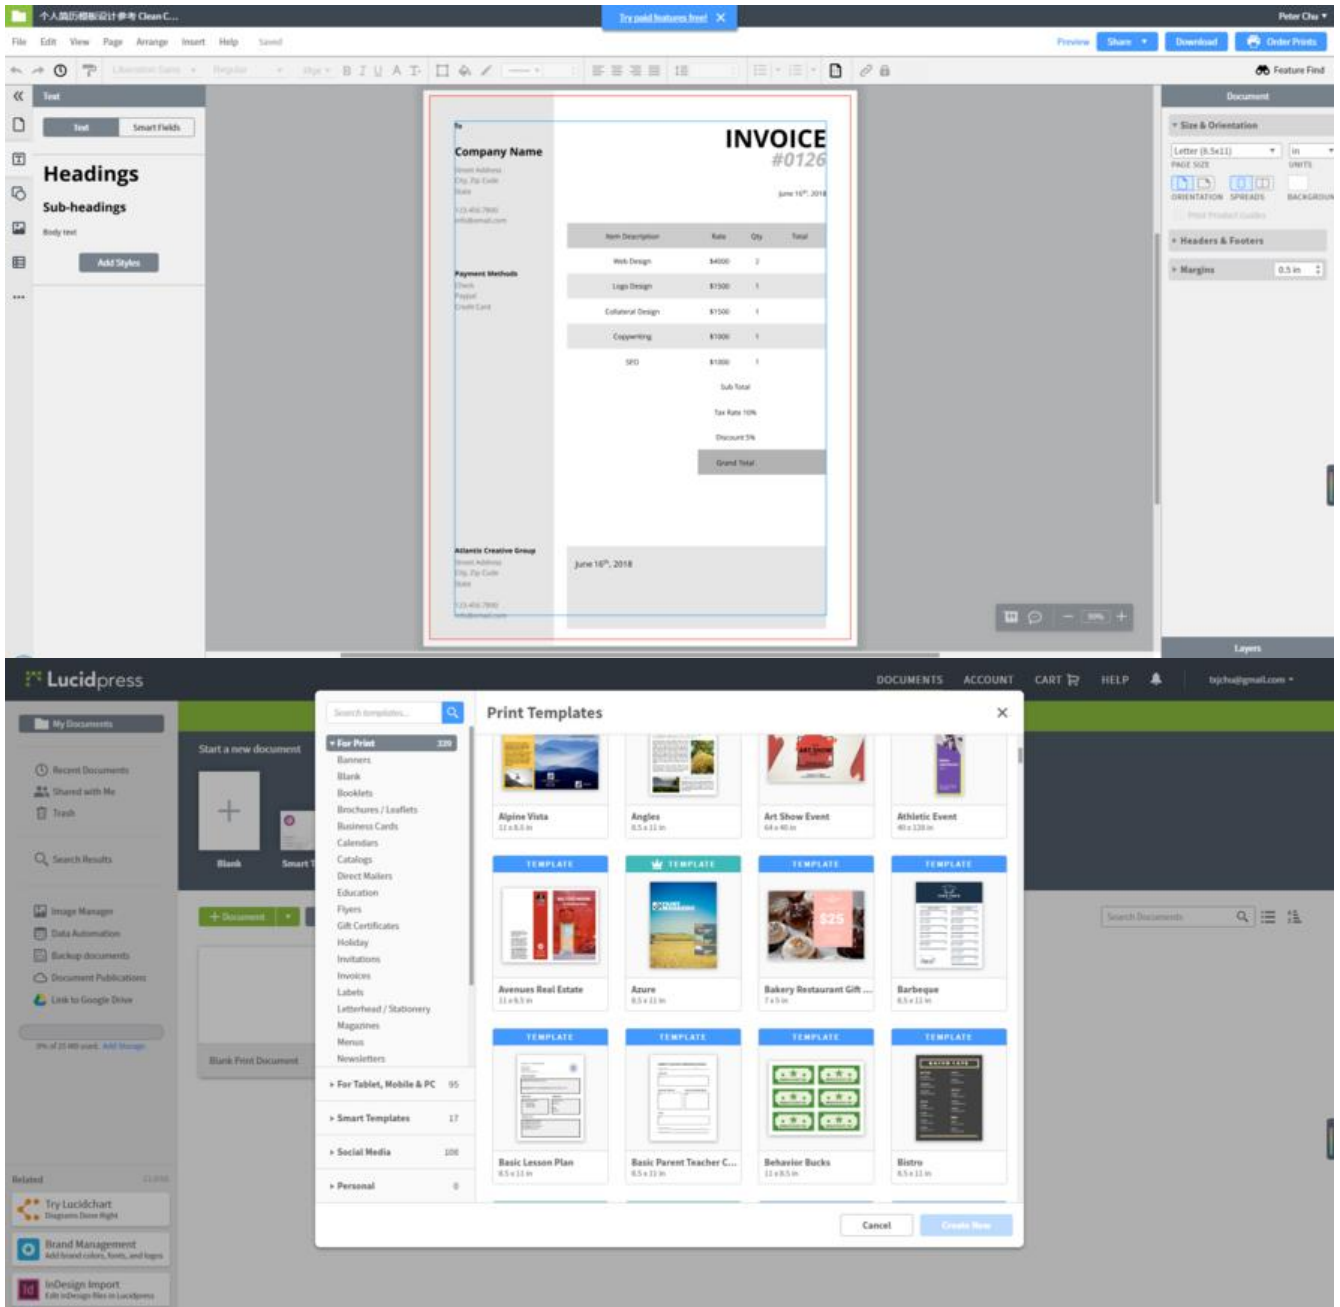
个人简历模板设计参考 Clean C...

Try paid features free!

Peter Chu

File Edit View Page Arrange Insert Help Saved

Preview Share Download Order Prints

Feature Find

Text

Text Smart Fields

Headings

Sub-headings

Body text

Add Styles

To

Company Name

Street Address
City, Zip Code
State

123.456.7890
info@email.com

Payment Methods

Check
Paypal
Credit Card

INVOICE

#0126

June 16th, 2018

| Item Description | Rate | Qty | Total |
|---|---|---|---|
| Web Design | \$4000 | 2 | |
| Logo Design | \$1500 | 1 | |
| Collateral Design | \$1500 | 1 | |
| Copywriting | \$1000 | 1 | |
| SEO | \$1000 | 1 | |
| | Sub Total | | |
| | Tax Rate 10% | | |
| | Discount 5% | | |
| | Grand Total | | |

Atlantic Creative Group

Street Address
City, Zip Code
State

123.456.7890
info@email.com

June 16th, 2018

Document

Size & Orientation

Letter (8.5x11) in

PAGE SIZE UNITS

ORIENTATION SPREADS BACKGROUND

Headers & Footers

Margins 0.5 in

Layers

Lucidpress

DOCUMENTS ACCOUNT CART HELP

txjchu@gmail.com

My Documents

Recent Documents

Shared with Me

Trash

Search Results

Image Manager

Data Automation

Backup documents

Document Publications

Link to Google Drive

Related

Try Lucidchart
Diagrams Done Right

Brand Management
Add brand colors, fonts, and logos

InDesign Import
Edit InDesign files in Lucidpress

Start a new document

Blank

Smart T

+ Document

Blank Print Document

Search Documents

Search templates...

Print Templates

For Print 320

Banners
Blank
Booklets
Brochures / Leaflets
Business Cards
Calendars
Catalogs
Direct Mailers
Education
Flyers
Gift Certificates
Holiday
Invitations
Invoices
Labels
Letterhead / Stationery
Magazines
Menus
Newsletters

For Tablet, Mobile & PC 95

Smart Templates 17

Social Media 108

Personal 8

Alpine Vista
11 x 8.5 in

Angles
8.5 x 11 in

Art Show Event
64 x 46 in

Athletic Event
40 x 128 in

TEMPLATE

Avenues Real Estate
11 x 8.5 in

Azure
8.5 x 11 in

Bakery Restaurant Gift ...
7 x 5 in

Barbeque
8.5 x 11 in

Basic Lesson Plan
8.5 x 11 in

Basic Parent Teacher C...
8.5 x 11 in

Behavior Bucks
11 x 8.5 in

Bistro
8.5 x 11 in

Cancel

Create New